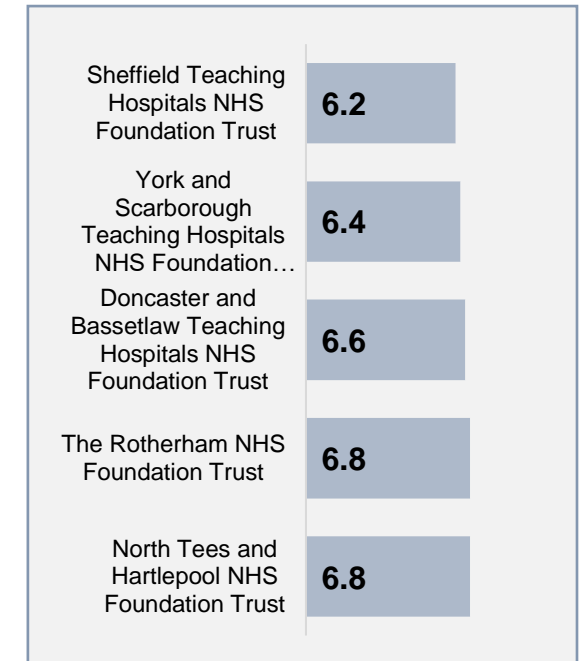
Sheffield Teaching Hospitals NHS Foundation Trust
6.2

York and Scarborough Teaching Hospitals NHS Foundation…
6.4

Doncaster and Bassetlaw Teaching Hospitals NHS Foundation Trust
6.6

The Rotherham NHS Foundation Trust
6.8

North Tees and Hartlepool NHS Foundation Trust
6.8